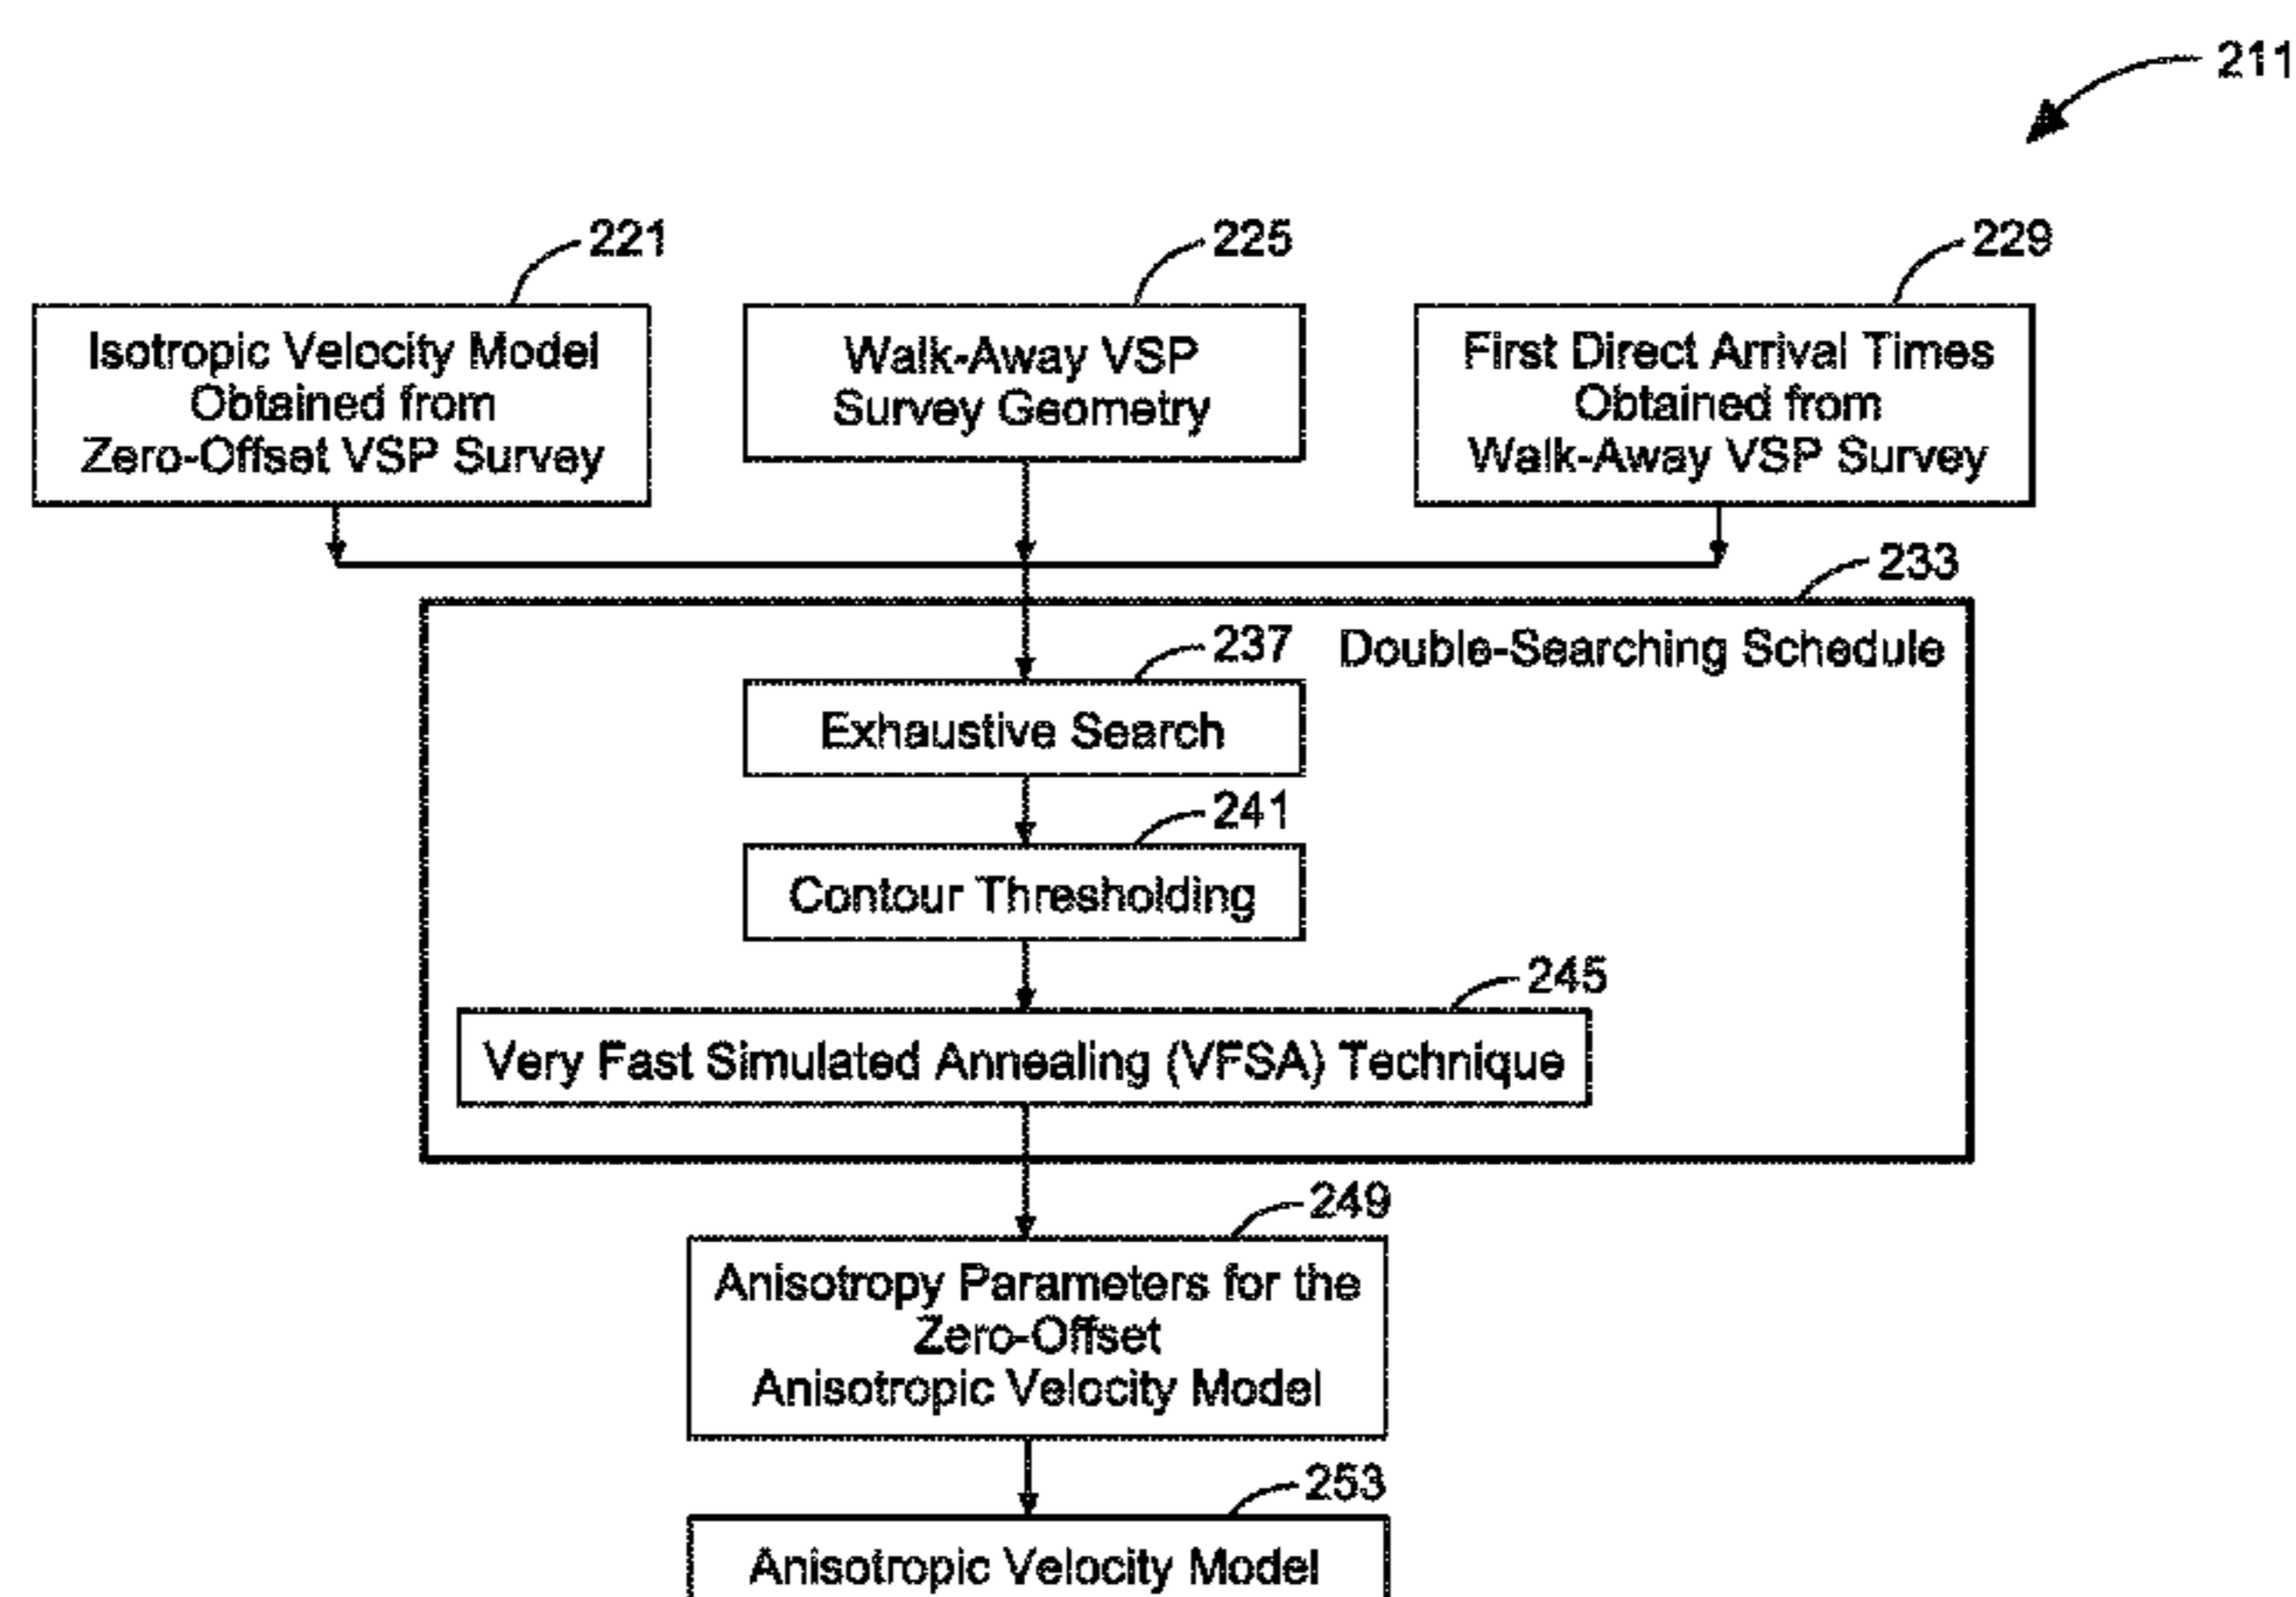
211

221

Isotropic Velocity Model Obtained from Zero-Offset VSP Survey

225

Walk-Away VSP Survey Geometry

229

First Direct Arrival Times Obtained from Walk-Away VSP Survey

233

Double-Searching Schedule

237

Exhaustive Search

241

Contour Thresholding

245

Very Fast Simulated Annealing (VFSA) Technique

249

Anisotropy Parameters for the Zero-Offset Anisotropic Velocity Model

253

Anisotropic Velocity Model